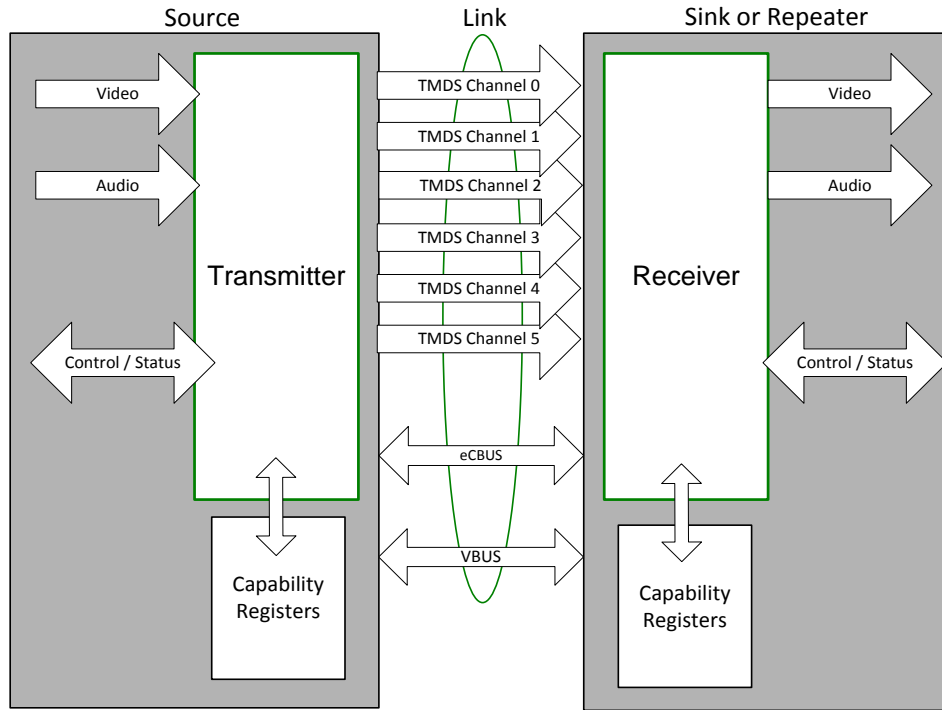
Source

Link

Sink or Repeater

Video

Audio

Transmitter

Control / Status

Capability Registers

TMDS Channel 0

TMDS Channel 1

TMDS Channel 2

TMDS Channel 3

TMDS Channel 4

TMDS Channel 5

eCBUS

VBUS

Receiver

Video

Audio

Control / Status

Capability Registers